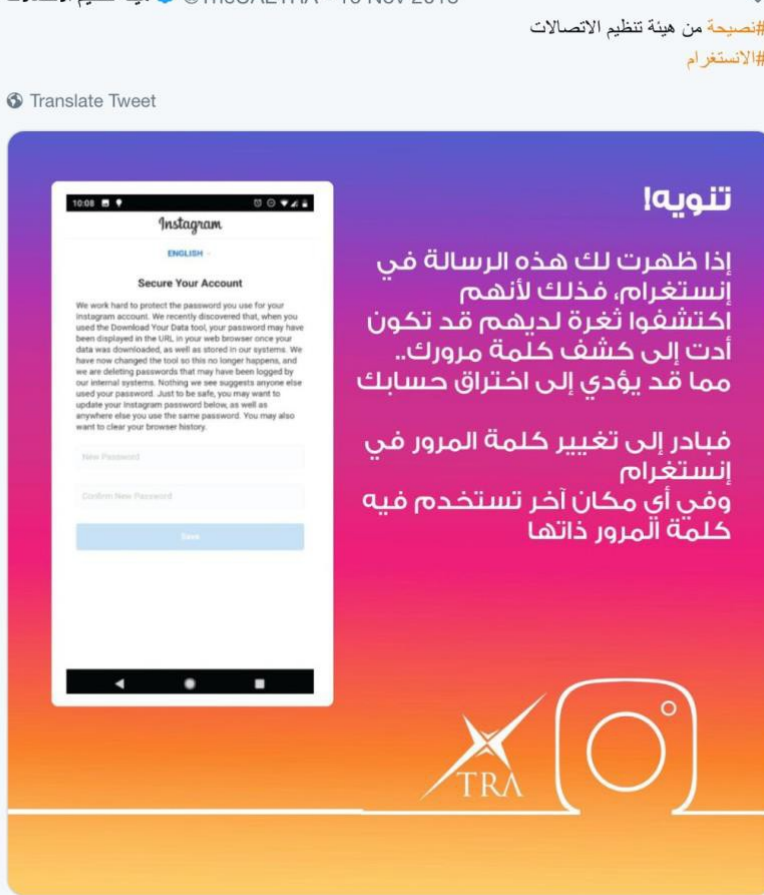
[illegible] @TheUAETRA · 15 Nov 2018

#نصيحة من هيئة تنظيم الاتصالات
#الانستغرام

Translate Tweet

10:08

Instagram

ENGLISH

Secure Your Account

We work hard to protect the password you use for your Instagram account. We recently discovered that, when you used the Download Your Data tool, your password may have been displayed in the URL in your web browser once your data was downloaded, as well as stored in our systems. We have now changed the tool so this no longer happens, and we are deleting passwords that may have been logged by our internal systems. Nothing we see suggests anyone else used your password. Just to be safe, you may want to update your Instagram password below, as well as anywhere else you use the same password. You may also want to clear your browser history.

New Password

Confirm New Password

Save

تنويه!

إذا ظهرت لك هذه الرسالة في إنستغرام، فذلك لأنهم اكتشفوا ثغرة لديهم قد تكون أدت إلى كشف كلمة مرورك.. مما قد يؤدي إلى اختراق حسابك

فبادر إلى تغيير كلمة المرور في إنستغرام
وفي أي مكان آخر تستخدم فيه كلمة المرور ذاتها

TRA